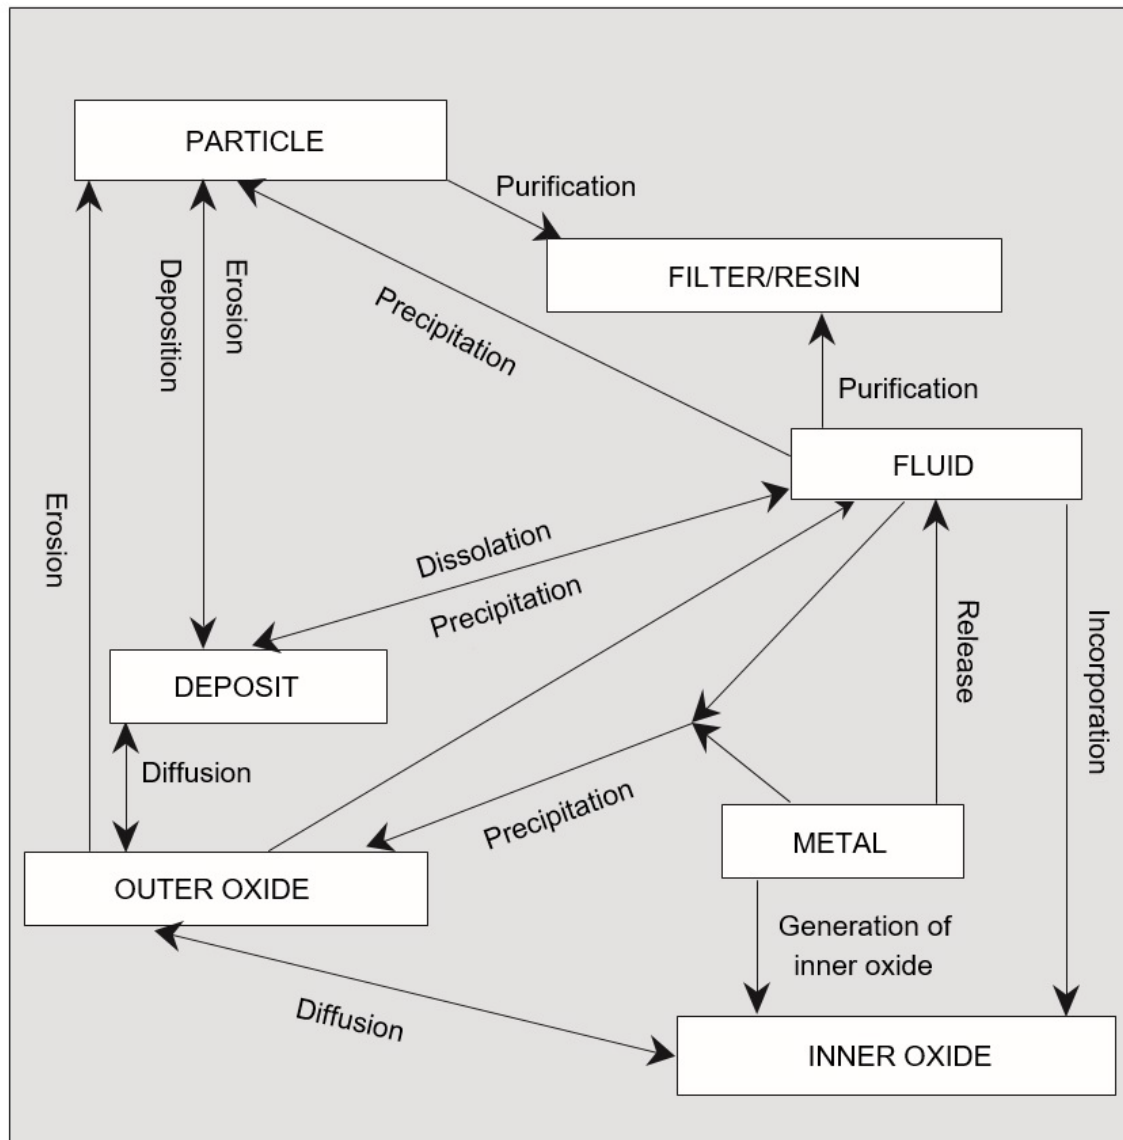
PARTICLE

Purification

FILTER/RESIN

Deposition

Erosion

Precipitation

Purification

FLUID

Erosion

Dissolation

Precipitation

DEPOSIT

Release

Incorporation

Diffusion

Precipitation

METAL

OUTER OXIDE

Generation of inner oxide

Diffusion

INNER OXIDE